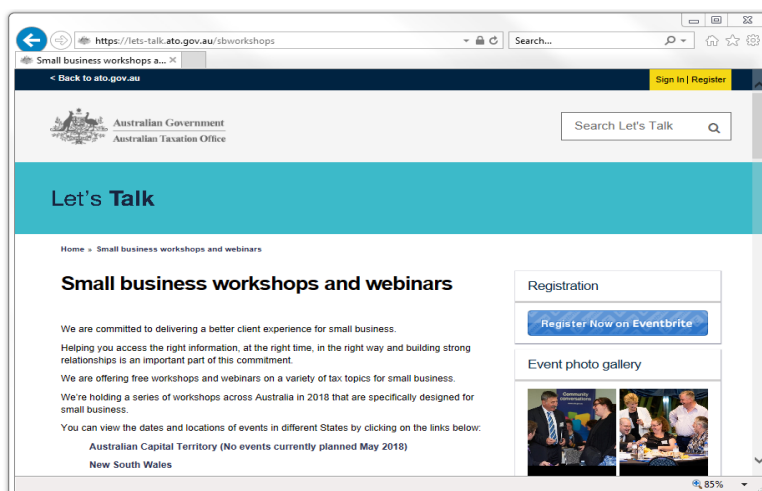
https://lets-talk.ato.gov.au/sbworkshops

Search...

Small business workshops a...

< Back to ato.gov.au

Sign In | Register

Australian Government
Australian Taxation Office

Search Let's Talk

Let's Talk

Home » Small business workshops and webinars

Small business workshops and webinars

We are committed to delivering a better client experience for small business.

Helping you access the right information, at the right time, in the right way and building strong relationships is an important part of this commitment.

We are offering free workshops and webinars on a variety of tax topics for small business.

We're holding a series of workshops across Australia in 2018 that are specifically designed for small business.

You can view the dates and locations of events in different States by clicking on the links below:

Australian Capital Territory (No events currently planned May 2018)

New South Wales

Registration

Register Now on Eventbrite

Event photo gallery

Community conversations

85%